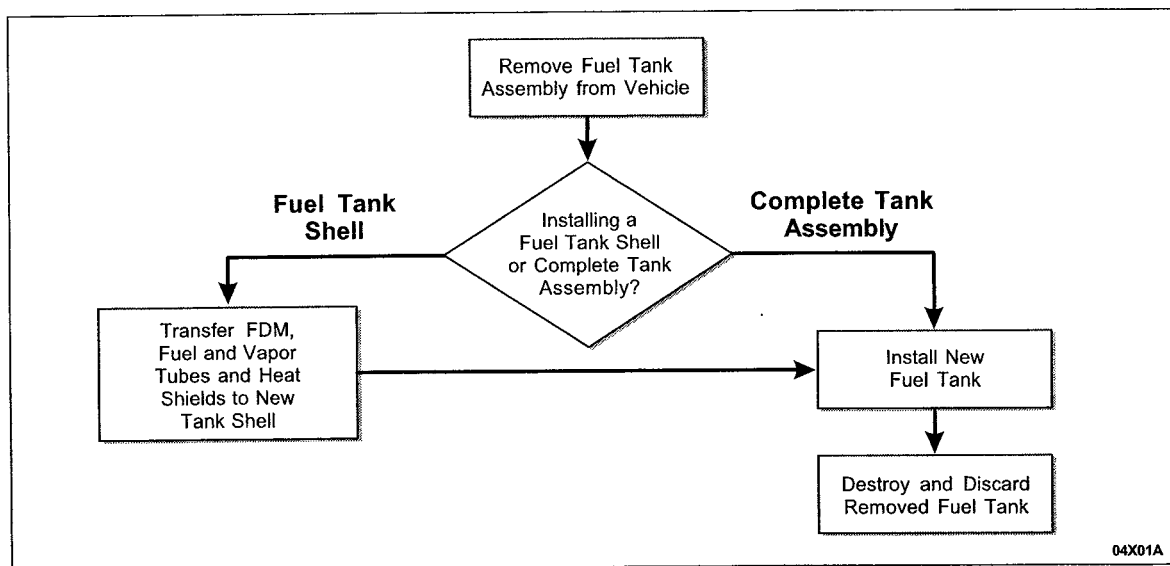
Remove Fuel Tank Assembly from Vehicle

Fuel Tank Shell

Installing a Fuel Tank Shell or Complete Tank Assembly?

Complete Tank Assembly

Transfer FDM, Fuel and Vapor Tubes and Heat Shields to New Tank Shell

Install New Fuel Tank

Destroy and Discard Removed Fuel Tank

04X01A